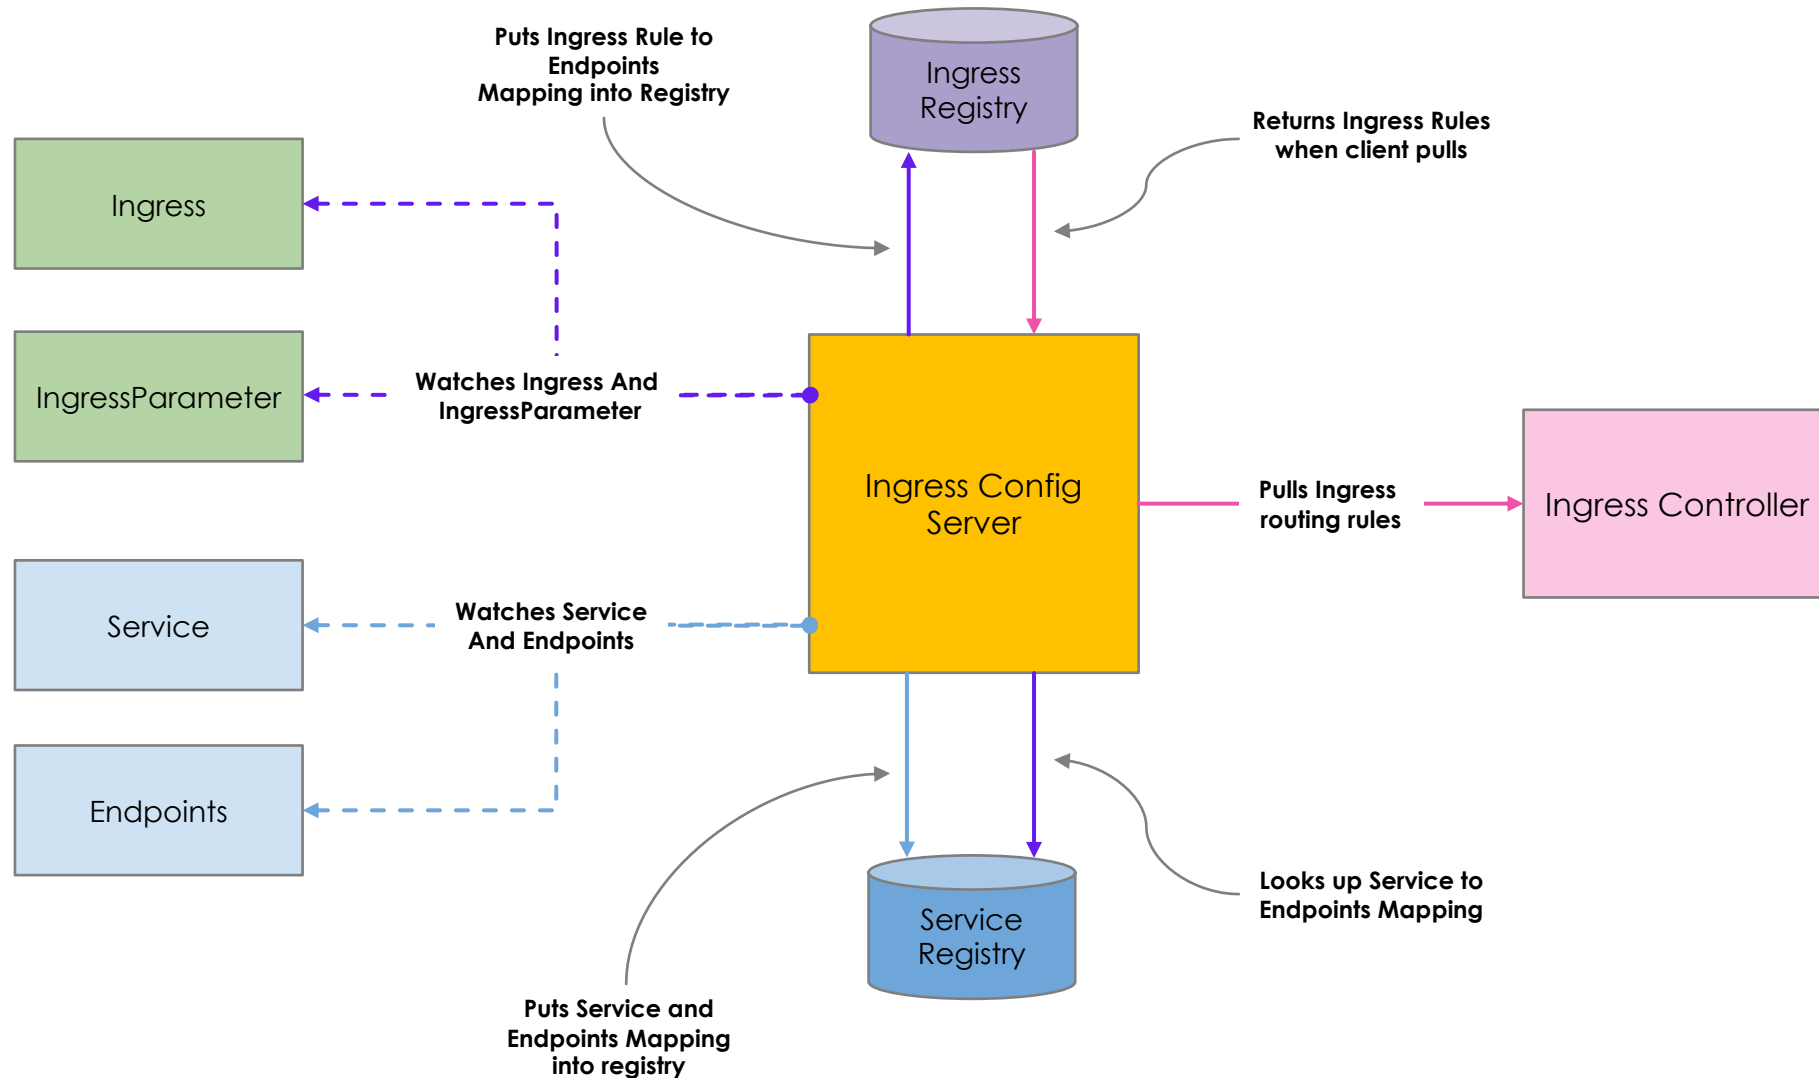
Puts Ingress Rule to Endpoints Mapping into Registry

Ingress Registry

Returns Ingress Rules when client pulls

Ingress

IngressParameter

Watches Ingress And IngressParameter

Ingress Config Server

Pulls Ingress routing rules

Ingress Controller

Service

Watches Service And Endpoints

Endpoints

Service Registry

Looks up Service to Endpoints Mapping

Puts Service and Endpoints Mapping into registry